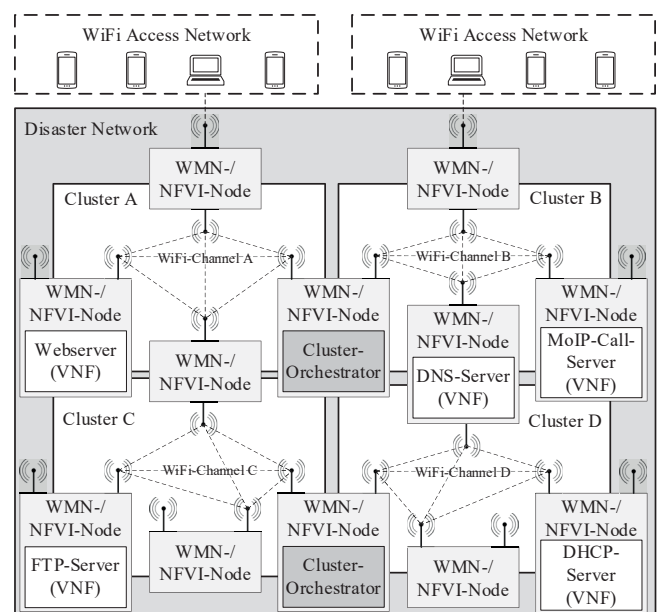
WiFi Access Network

WiFi Access Network

Disaster Network

WMN-/ NFVI-Node

WMN-/ NFVI-Node

Cluster A

Cluster B

WiFi-Channel A

WiFi-Channel B

WMN-/ NFVI-Node

Webserver (VNF)

WMN-/ NFVI-Node

WMN-/ NFVI-Node

Cluster-Orchestrator

WMN-/ NFVI-Node

DNS-Server (VNF)

WMN-/ NFVI-Node

MoIP-Call-Server (VNF)

Cluster C

Cluster D

WiFi-Channel C

WiFi-Channel D

WMN-/ NFVI-Node

FTP-Server (VNF)

WMN-/ NFVI-Node

WMN-/ NFVI-Node

Cluster-Orchestrator

WMN-/ NFVI-Node

WMN-/ NFVI-Node

DHCP-Server (VNF)